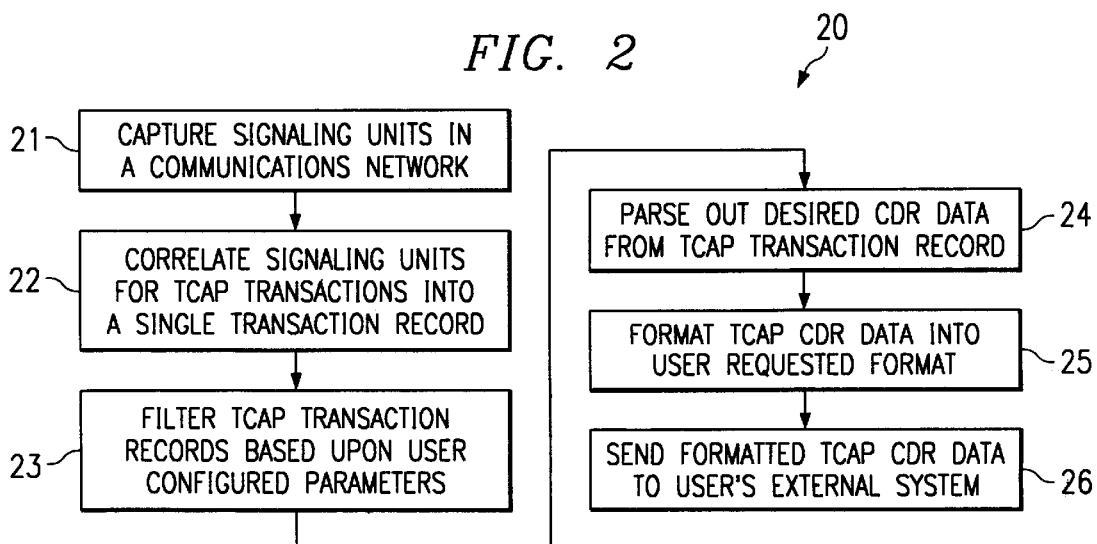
FIG. 2

20

21

CAPTURE SIGNALING UNITS IN A COMMUNICATIONS NETWORK

22

CORRELATE SIGNALING UNITS FOR TCAP TRANSACTIONS INTO A SINGLE TRANSACTION RECORD

23

FILTER TCAP TRANSACTION RECORDS BASED UPON USER CONFIGURED PARAMETERS

PARSE OUT DESIRED CDR DATA FROM TCAP TRANSACTION RECORD

24

FORMAT TCAP CDR DATA INTO USER REQUESTED FORMAT

25

SEND FORMATTED TCAP CDR DATA TO USER'S EXTERNAL SYSTEM

26